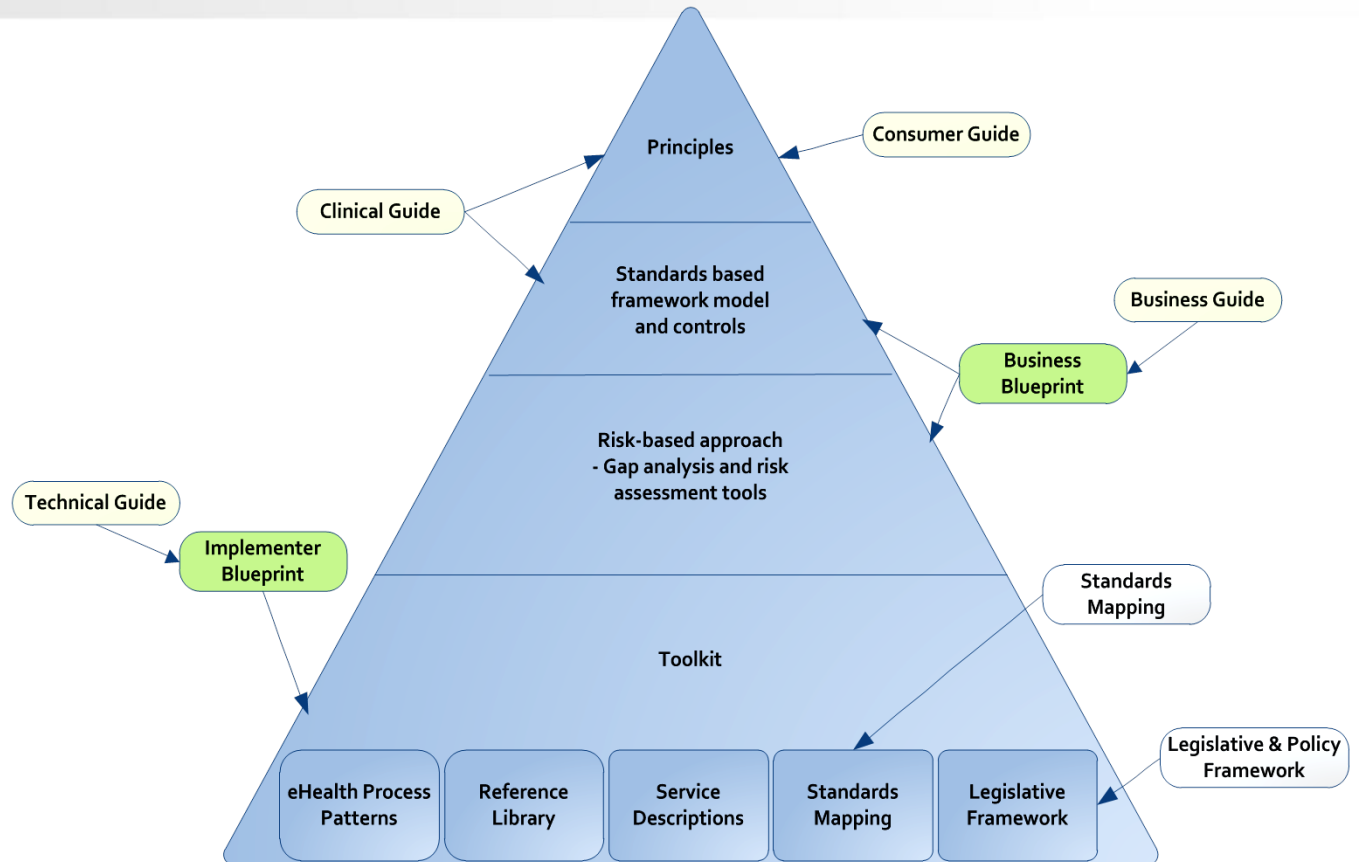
Principles

Consumer Guide

Clinical Guide

Standards based framework model and controls

Business Guide

Business Blueprint

Risk-based approach
- Gap analysis and risk assessment tools

Technical Guide

Implementer Blueprint

Standards Mapping

Toolkit

Legislative & Policy Framework

eHealth Process Patterns

Reference Library

Service Descriptions

Standards Mapping

Legislative Framework